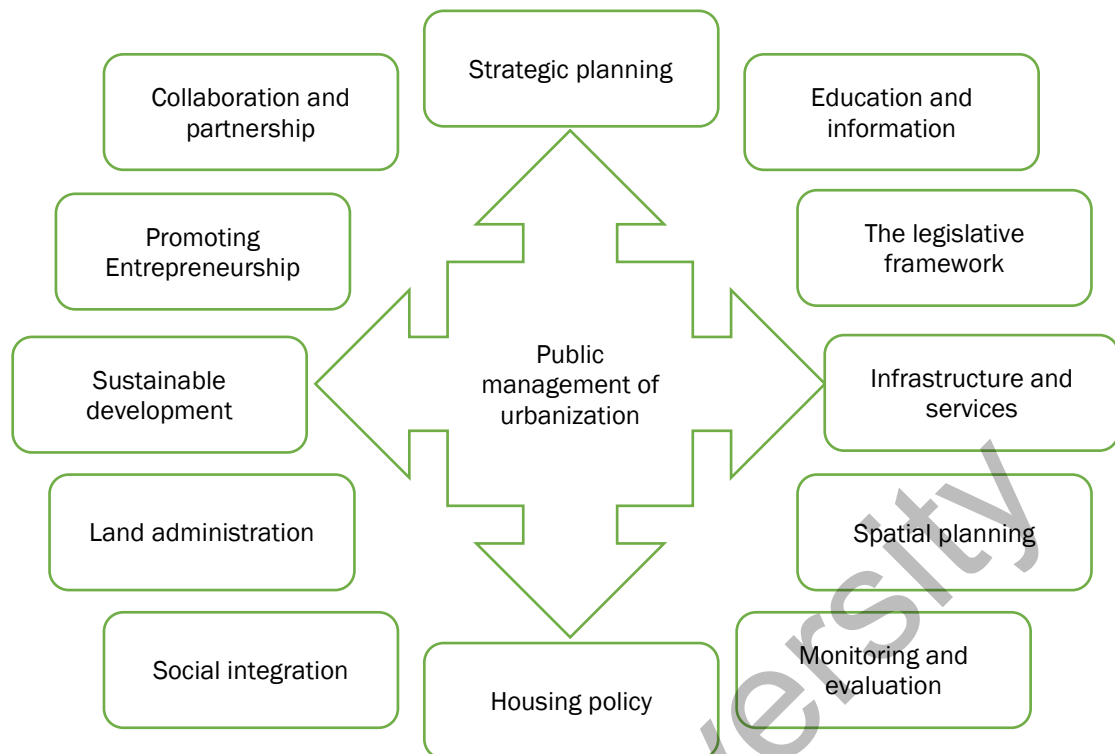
Strategic planning

Collaboration and partnership

Education and information

Promoting Entrepreneurship

The legislative framework

Sustainable development

Public management of urbanization

Infrastructure and services

Land administration

Spatial planning

Social integration

Monitoring and evaluation

Housing policy

ersity